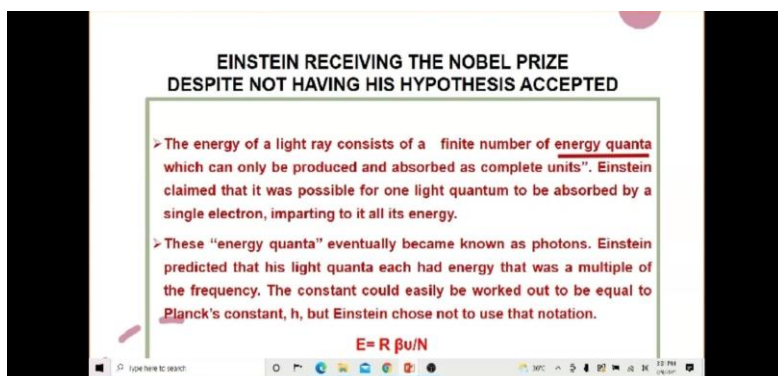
EINSTEIN RECEIVING THE NOBEL PRIZE DESPITE NOT HAVING HIS HYPOTHESIS ACCEPTED

➢The energy of a light ray consists of a finite number of energy quanta which can only be produced and absorbed as complete units". Einstein claimed that it was possible for one light quantum to be absorbed by a single electron, imparting to it all its energy.

➢These "energy quanta" eventually became known as photons. Einstein predicted that his light quanta each had energy that was a multiple of the frequency. The constant could easily be worked out to be equal to Planck's constant, h, but Einstein chose not to use that notation.

E= R βυ/N

Type here to search